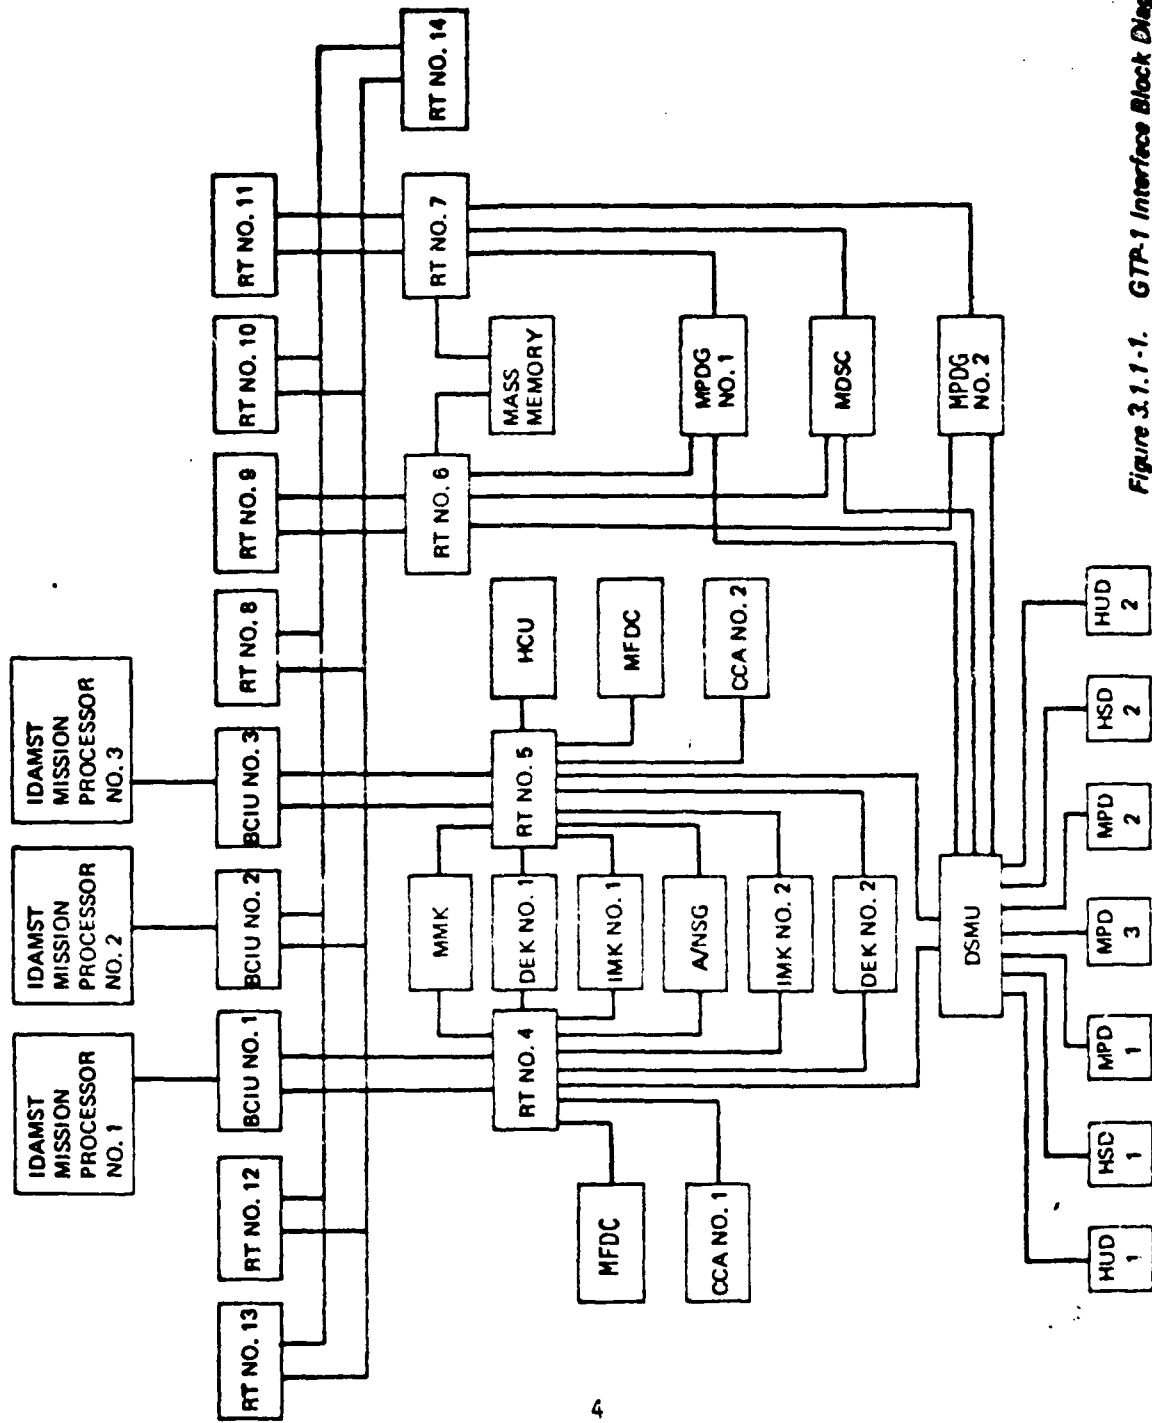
IDAMST MISSION PROCESSOR NO. 1

IDAMST MISSION PROCESSOR NO. 2

IDAMST MISSION PROCESSOR NO. 3

RT NO. 13

RT NO. 12

BCIU NO. 1

BCIU NO. 2

BCIU NO. 3

RT NO. 8

RT NO. 9

RT NO. 10

RT NO. 11

RT NO. 14

RT NO. 4

RT NO. 5

RT NO. 6

RT NO. 7

MMK

DEK NO. 1

IMK NO. 1

A/NSG

IMK NO. 2

DEK NO. 2

HCU

MFDC

CCA NO. 2

MFDC

CCA NO. 1

MASS MEMORY

MPDG NO. 1

MDSC

MPDG NO. 2

DSMU

HUD 1

HSD 1

MPD 1

MPD 3

MPD 2

HSD 2

HUD 2

Figure 3.1.1-1. GTP-1 Interface Block Diag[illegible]

4